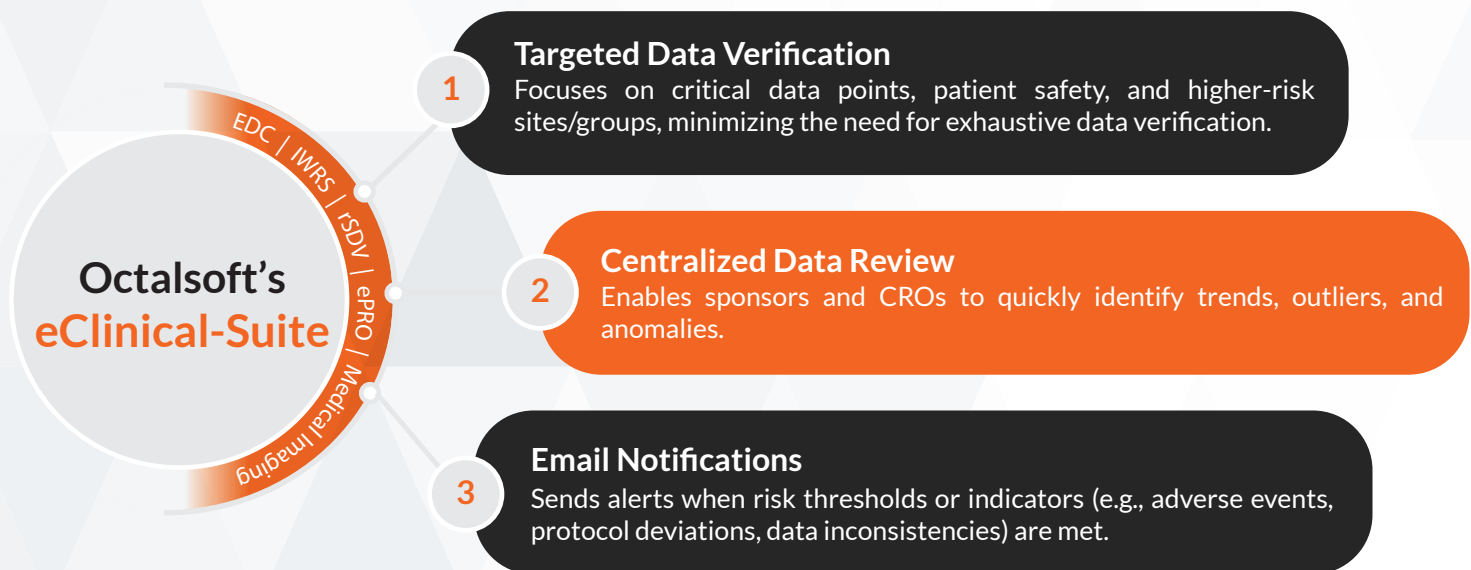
Octalsoft's
eClinical-Suite

EDC | IWRS | rSDV | ePRO | Medical Imaging

1
Targeted Data Verification
Focuses on critical data points, patient safety, and higher-risk sites/groups, minimizing the need for exhaustive data verification.

2
Centralized Data Review
Enables sponsors and CROs to quickly identify trends, outliers, and anomalies.

3
Email Notifications
Sends alerts when risk thresholds or indicators (e.g., adverse events, protocol deviations, data inconsistencies) are met.